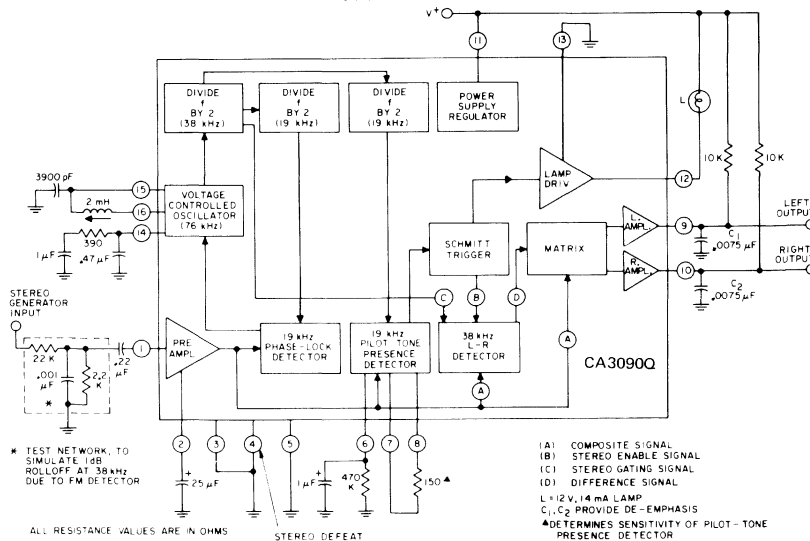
V+

11

13

DIVIDE f BY 2 (38 kHz)

DIVIDE f BY 2 (19 kHz)

DIVIDE f BY 2 (19 kHz)

POWER SUPPLY REGULATOR

L

10K

10K

3900 pF

15

2 mH

16

14

VOLTAGE CONTROLLED OSCILLATOR (76 kHz)

LAMP DRIV.

12

LEFT OUTPUT

1 µF

390

.47 µF

SCHMITT TRIGGER

MATRIX

L. AMPL.

9

C1 .0075 µF

R. AMPL.

10

RIGHT OUTPUT

C2 .0075 µF

STEREO GENERATOR INPUT

C

B

D

22 K

.001 µF

2.2 K

.22 µF

1

PRE AMPL.

19 kHz PHASE-LOCK DETECTOR

19 kHz PILOT TONE PRESENCE DETECTOR

38 kHz L-R DETECTOR

A

A

CA3090Q

*

2

3

4

5

6

7

8

25 µF

1 µF

470 K

150▲

* TEST NETWORK, TO SIMULATE 1dB ROLLOFF AT 38 kHz DUE TO FM DETECTOR

ALL RESISTANCE VALUES ARE IN OHMS

STEREO DEFEAT

(A) COMPOSITE SIGNAL
(B) STEREO ENABLE SIGNAL
(C) STEREO GATING SIGNAL
(D) DIFFERENCE SIGNAL

L=12 V, 14 mA LAMP
C1, C2 PROVIDE DE-EMPHASIS
▲DETERMINES SENSITIVITY OF PILOT-TONE PRESENCE DETECTOR